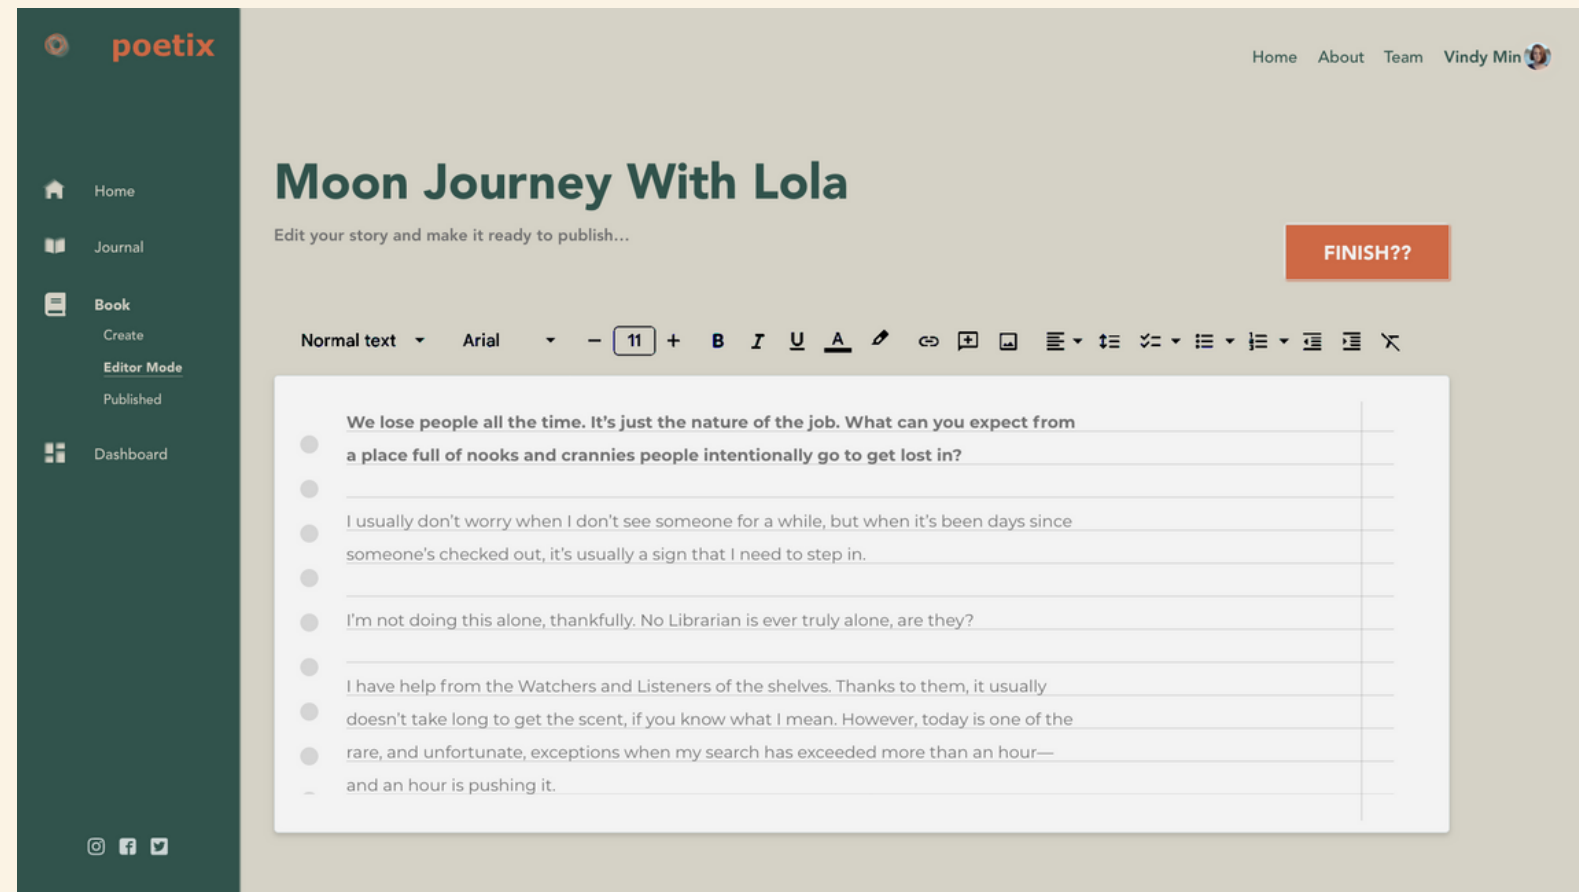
poetix

Home
Journal
Book
Create
Editor Mode
Published
Dashboard

Home About Team Vindy Min

Moon Journey With Lola

Edit your story and make it ready to publish...

FINISH??

Normal text Arial – 11 + B I U A

We lose people all the time. It's just the nature of the job. What can you expect from a place full of nooks and crannies people intentionally go to get lost in?

I usually don't worry when I don't see someone for a while, but when it's been days since someone's checked out, it's usually a sign that I need to step in.

I'm not doing this alone, thankfully. No Librarian is ever truly alone, are they?

I have help from the Watchers and Listeners of the shelves. Thanks to them, it usually doesn't take long to get the scent, if you know what I mean. However, today is one of the rare, and unfortunate, exceptions when my search has exceeded more than an hour—and an hour is pushing it.